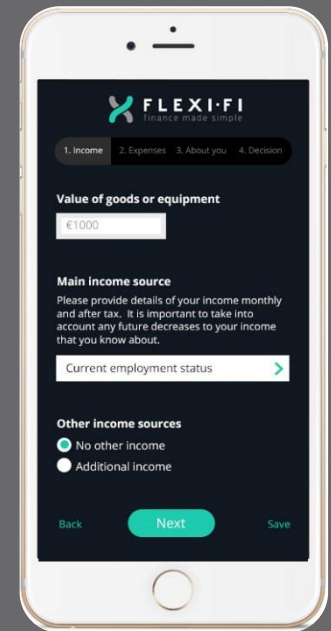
FLEXI·FI
finance made simple

1. Income 2. Expenses 3. About you 4. Decision

Value of goods or equipment

€1000

Main income source

Please provide details of your income monthly and after tax. It is important to take into account any future decreases to your income that you know about.

Current employment status

Other income sources

No other income

Additional income

Back Next Save